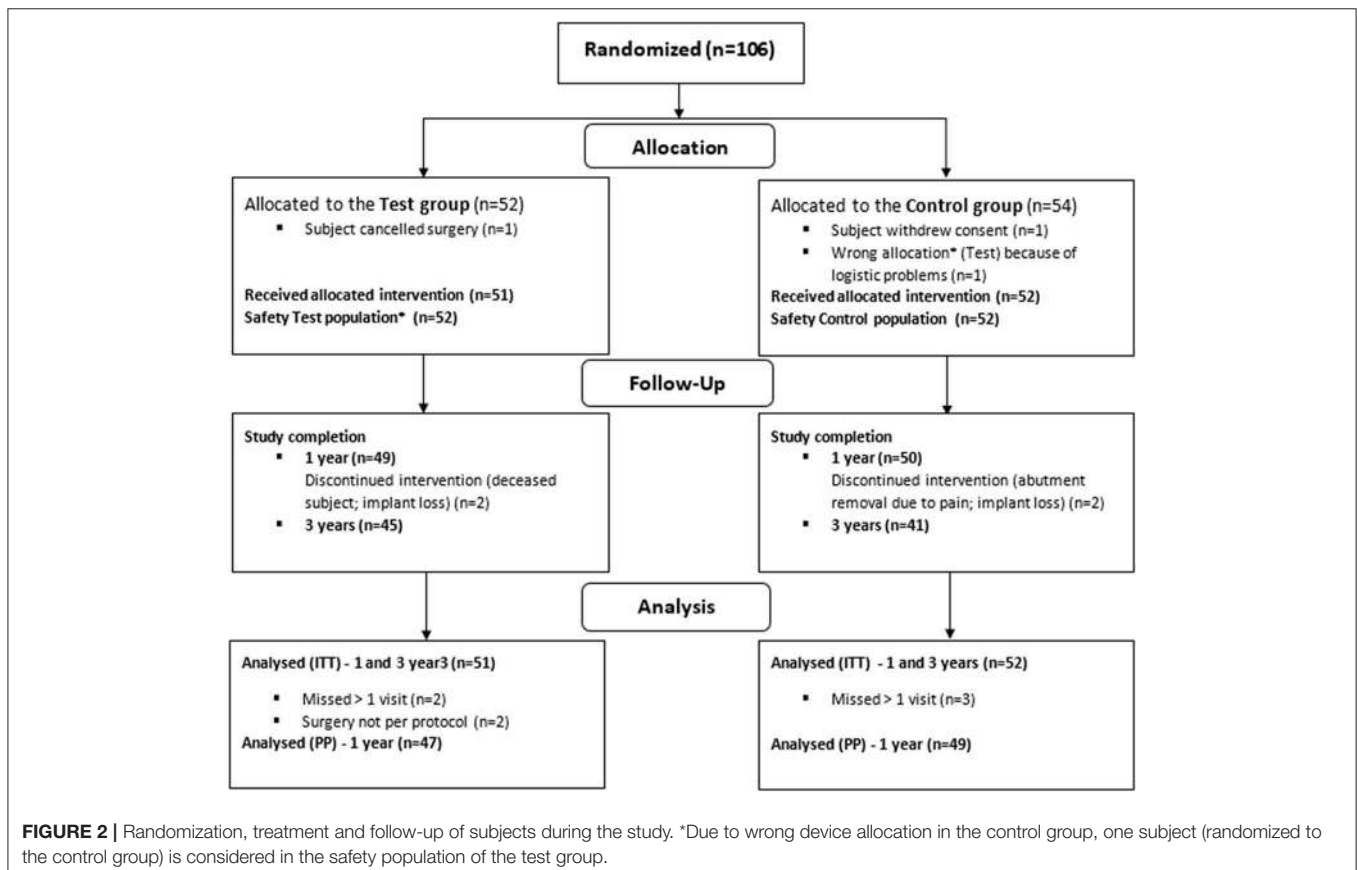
Randomized (n=106)

Allocation

Allocated to the Test group (n=52)
▪ Subject cancelled surgery (n=1)

Received allocated intervention (n=51)
Safety Test population* (n=52)

Allocated to the Control group (n=54)
▪ Subject withdrew consent (n=1)
▪ Wrong allocation* (Test) because of logistic problems (n=1)
Received allocated intervention (n=52)
Safety Control population (n=52)

Follow-Up

Study completion
▪ 1 year (n=49)
Discontinued intervention (deceased subject; implant loss) (n=2)
▪ 3 years (n=45)

Study completion
▪ 1 year (n=50)
Discontinued intervention (abutment removal due to pain; implant loss) (n=2)
▪ 3 years (n=41)

Analysis

Analysed (ITT) - 1 and 3 year3 (n=51)
▪ Missed > 1 visit (n=2)
▪ Surgery not per protocol (n=2)
Analysed (PP) - 1 year (n=47)

Analysed (ITT) - 1 and 3 years (n=52)
▪ Missed > 1 visit (n=3)
Analysed (PP) - 1 year (n=49)

FIGURE 2 | Randomization, treatment and follow-up of subjects during the study. *Due to wrong device allocation in the control group, one subject (randomized to the control group) is considered in the safety population of the test group.